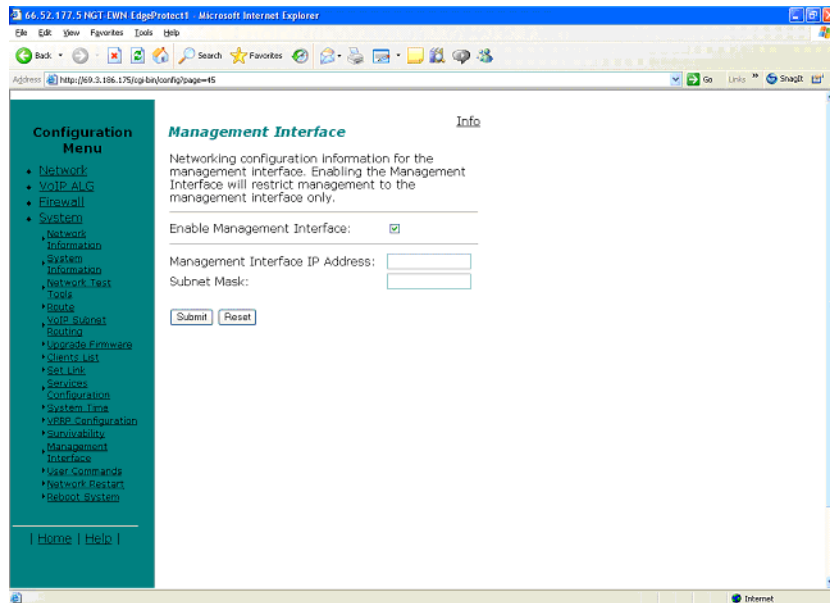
66.52.177.5 NGT-EWN EdgeProtect1 - Microsoft Internet Explorer

File Edit View Favorites Tools Help

Back Search Favorites

Address http://69.3.186.175/cgi-bin/config?page=45

Go Links SnagIt

Configuration Menu

- Network
- VoIP ALG
- Firewall
- System
  - Network Information
  - System Information
  - Network Test Tools
  - Route
  - VoIP Subnet Routing
  - Upgrade Firmware
  - Clients List
  - Set Link
  - Services Configuration
  - System Time
  - VRRP Configuration
  - Survivability
  - Management Interface
  - User Commands
  - Network Restart
  - Reboot System

| Home | Help |

Info

Management Interface

Networking configuration information for the management interface. Enabling the Management Interface will restrict management to the management interface only.

Enable Management Interface:

Management Interface IP Address:

Subnet Mask:

Submit Reset

Internet